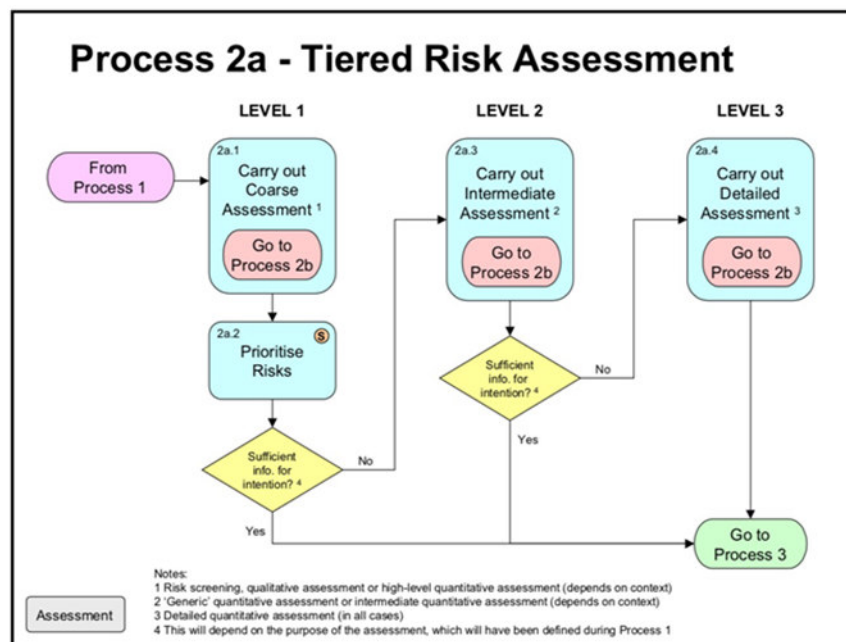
Process 2a - Tiered Risk Assessment

LEVEL 1

LEVEL 2

LEVEL 3

From Process 1

2a.1
Carry out Coarse Assessment $^1$

Go to Process 2b

2a.2
Prioritise Risks

S

Sufficient info. for intention? $^4$

No

Yes

2a.3
Carry out Intermediate Assessment $^2$

Go to Process 2b

Sufficient info. for intention? $^4$

No

Yes

2a.4
Carry out Detailed Assessment $^3$

Go to Process 2b

Go to Process 3

Notes:
1 Risk screening, qualitative assessment or high-level quantitative assessment (depends on context)
2 'Generic' quantitative assessment or intermediate quantitative assessment (depends on context)
3 Detailed quantitative assessment (in all cases)
4 This will depend on the purpose of the assessment, which will have been defined during Process 1

Assessment